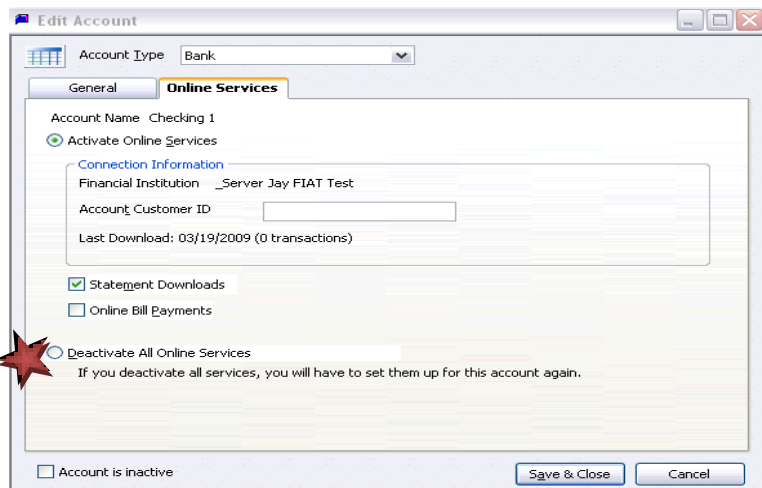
Edit Account

Account Type Bank

General
Online Services

Account Name Checking 1

Activate Online Services

Connection Information

Financial Institution _Server Jay FIAT Test

Account Customer ID

Last Download: 03/19/2009 (0 transactions)

Statement Downloads

Online Bill Payments

Deactivate All Online Services

If you deactivate all services, you will have to set them up for this account again.

Account is inactive

Save & Close

Cancel